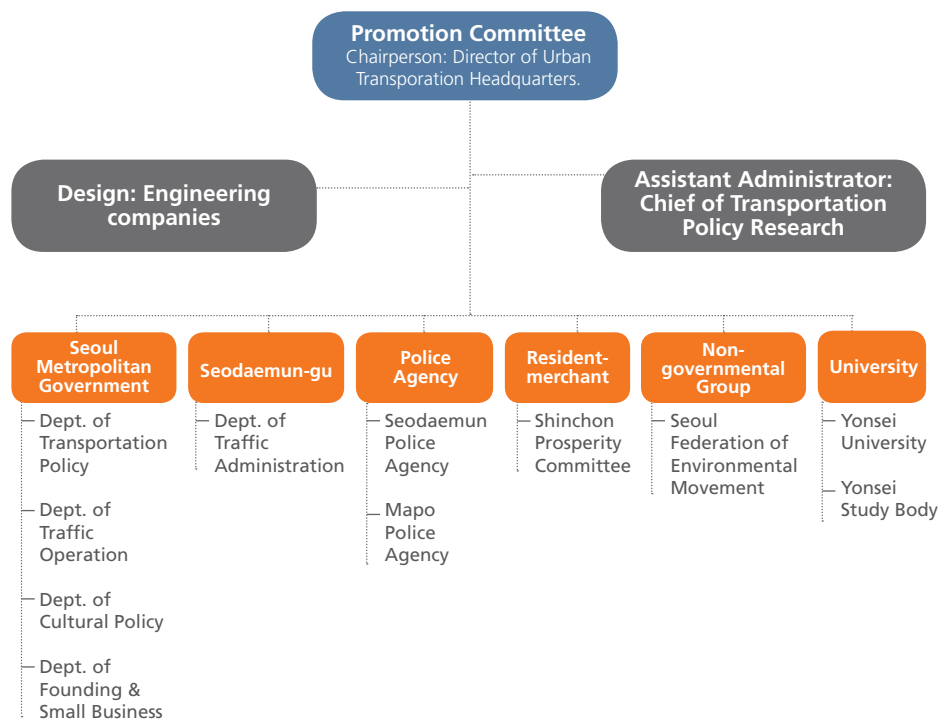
Promotion Committee
Chairperson: Director of Urban Transporation Headquarters.

Design: Engineering companies

Assistant Administrator: Chief of Transportation Policy Research

Seoul Metropolitan Government
Dept. of Transportation Policy
Dept. of Traffic Operation
Dept. of Cultural Policy
Dept. of Founding & Small Business

Seodaemun-gu
Dept. of Traffic Administration

Police Agency
Seodaemun Police Agency
Mapo Police Agency

Resident-merchant
Shinchon Prosperity Committee

Non-governmental Group
Seoul Federation of Environmental Movement

University
Yonsei University
Yonsei Study Body